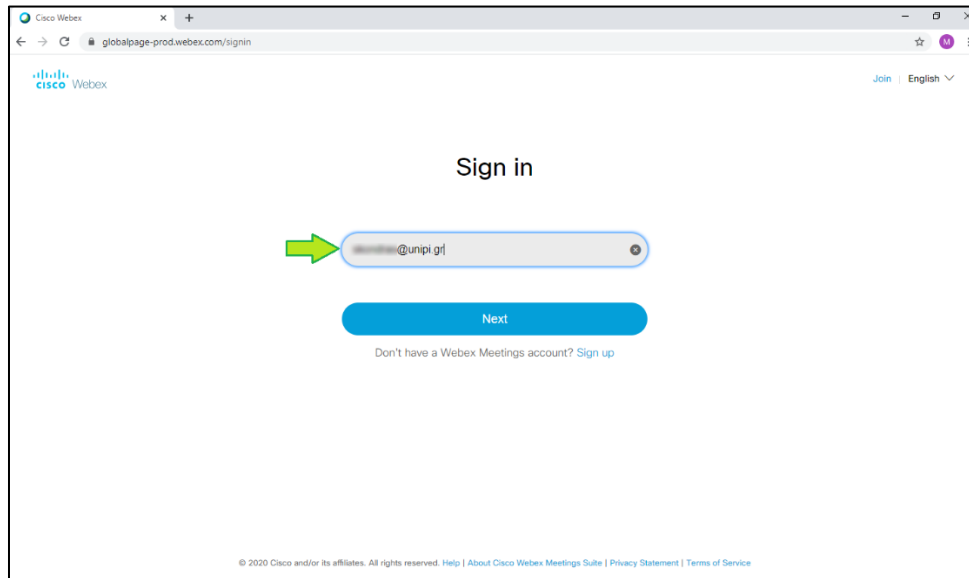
Cisco Webex
×
+
globalpage-prod.webex.com/signin
M
cisco Webex
Join | English

Sign in

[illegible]@unipi.gr

Next

Don't have a Webex Meetings account? Sign up

© 2020 Cisco and/or its affiliates. All rights reserved. Help | About Cisco Webex Meetings Suite | Privacy Statement | Terms of Service